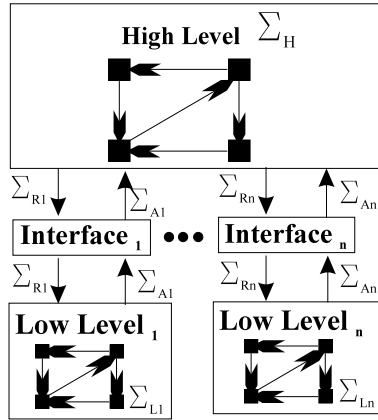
High Level $\Sigma_H$

$\Sigma_{R1}$ $\Sigma_{A1}$ $\Sigma_{Rn}$ $\Sigma_{An}$

Interface $_1$ ••• Interface $_n$

$\Sigma_{R1}$ $\Sigma_{A1}$ $\Sigma_{Rn}$ $\Sigma_{An}$

Low Level $_1$ $\Sigma_{L1}$

Low Level $_n$ $\Sigma_{Ln}$